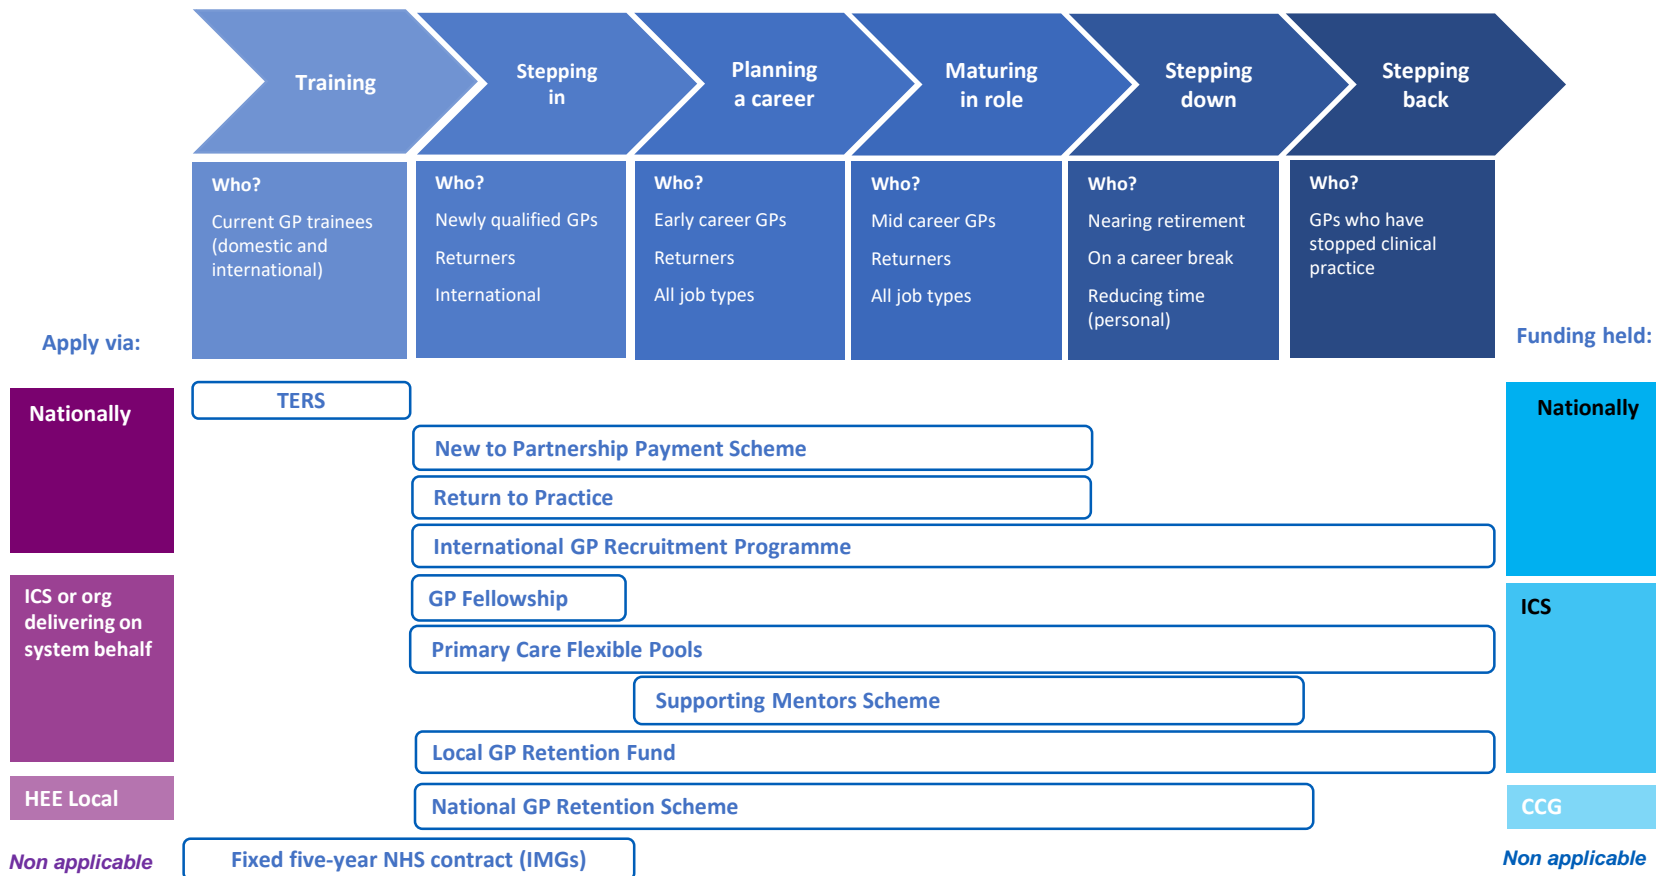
Training

Stepping in

Planning a career

Maturing in role

Stepping down

Stepping back

Who?
Current GP trainees (domestic and international)

Who?
Newly qualified GPs
Returners
International

Who?
Early career GPs
Returners
All job types

Who?
Mid career GPs
Returners
All job types

Who?
Nearing retirement
On a career break
Reducing time (personal)

Who?
GPs who have stopped clinical practice

Apply via:

Funding held:

Nationally

TERS

New to Partnership Payment Scheme

Return to Practice

International GP Recruitment Programme

Nationally

ICS or org delivering on system behalf

GP Fellowship

Primary Care Flexible Pools

Supporting Mentors Scheme

Local GP Retention Fund

ICS

HEE Local

National GP Retention Scheme

CCG

Non applicable

Fixed five-year NHS contract (IMGs)

Non applicable